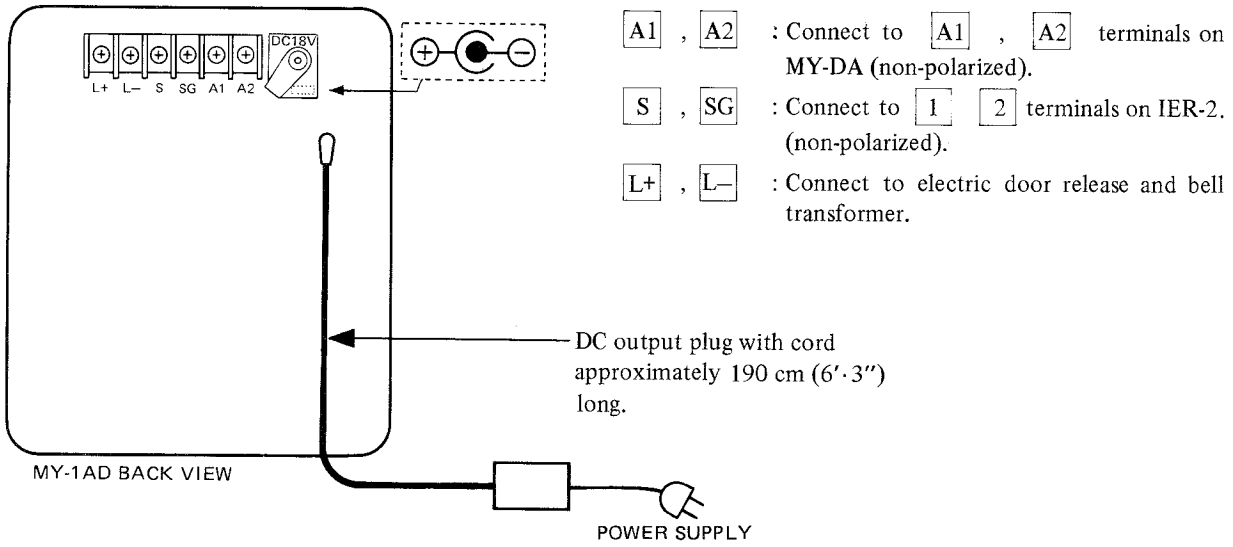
L+ L– S SG A1 A2

DC18V

+ –

A1 , A2 : Connect to A1 , A2 terminals on MY-DA (non-polarized).

S , SG : Connect to 1 2 terminals on IER-2. (non-polarized).

L+ , L– : Connect to electric door release and bell transformer.

DC output plug with cord approximately 190 cm (6'·3") long.

MY-1AD BACK VIEW

POWER SUPPLY